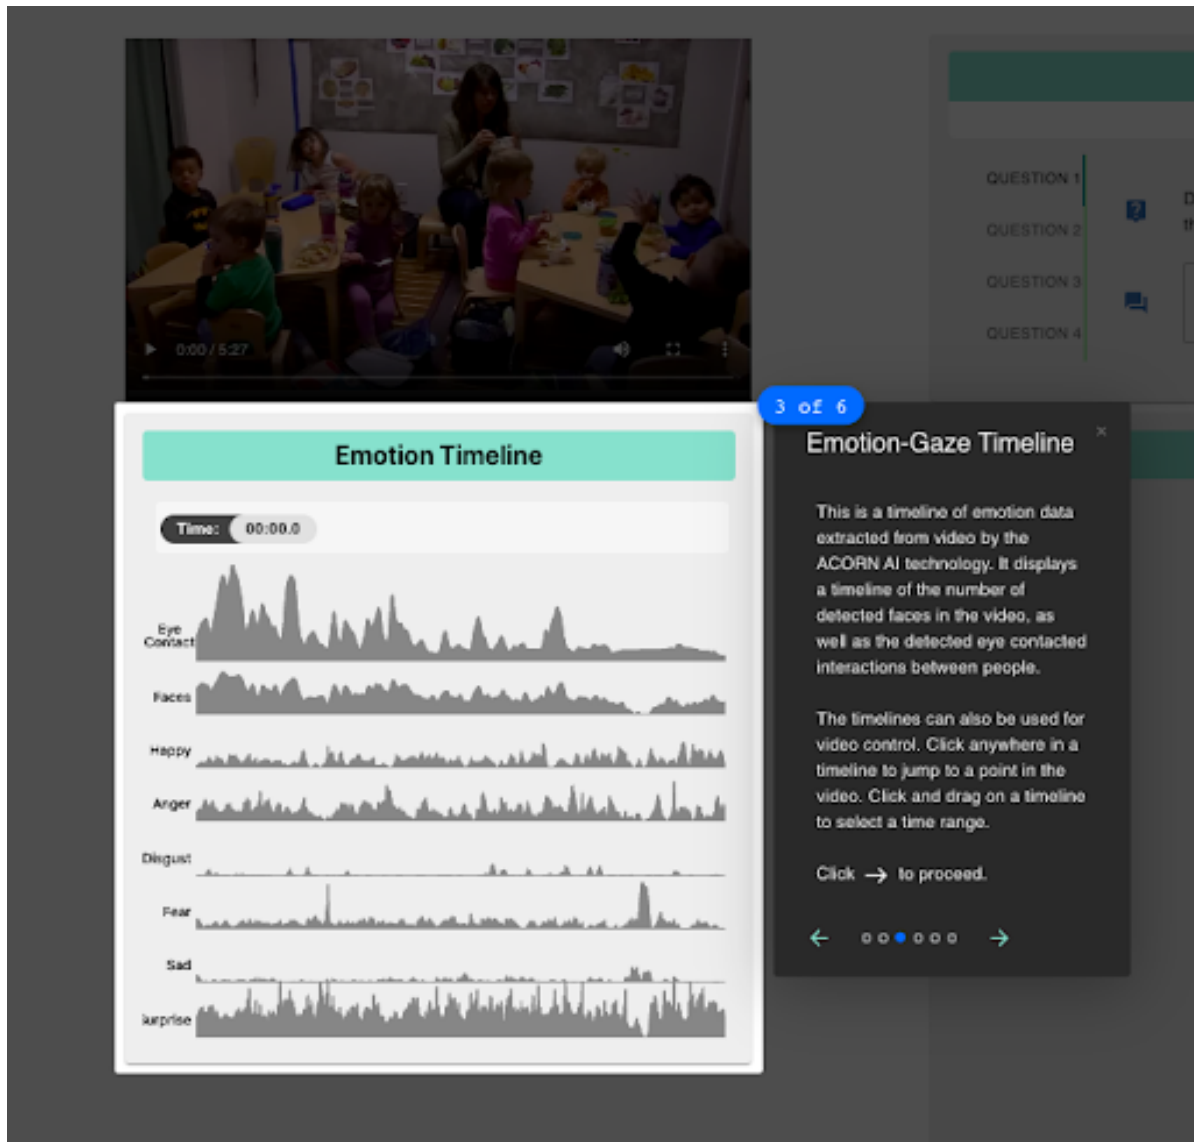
0:00 / 5:27

QUESTION 1

QUESTION 2

QUESTION 3

QUESTION 4

Emotion Timeline

Time: 00:00.0

Eye Contact

Faces

Happy

Anger

Disgust

Fear

Sad

Surprise

3 of 6

Emotion-Gaze Timeline

×

This is a timeline of emotion data extracted from video by the ACORN AI technology. It displays a timeline of the number of detected faces in the video, as well as the detected eye contacted interactions between people.

The timelines can also be used for video control. Click anywhere in a timeline to jump to a point in the video. Click and drag on a timeline to select a time range.

Click → to proceed.

← ○○●○○○ →